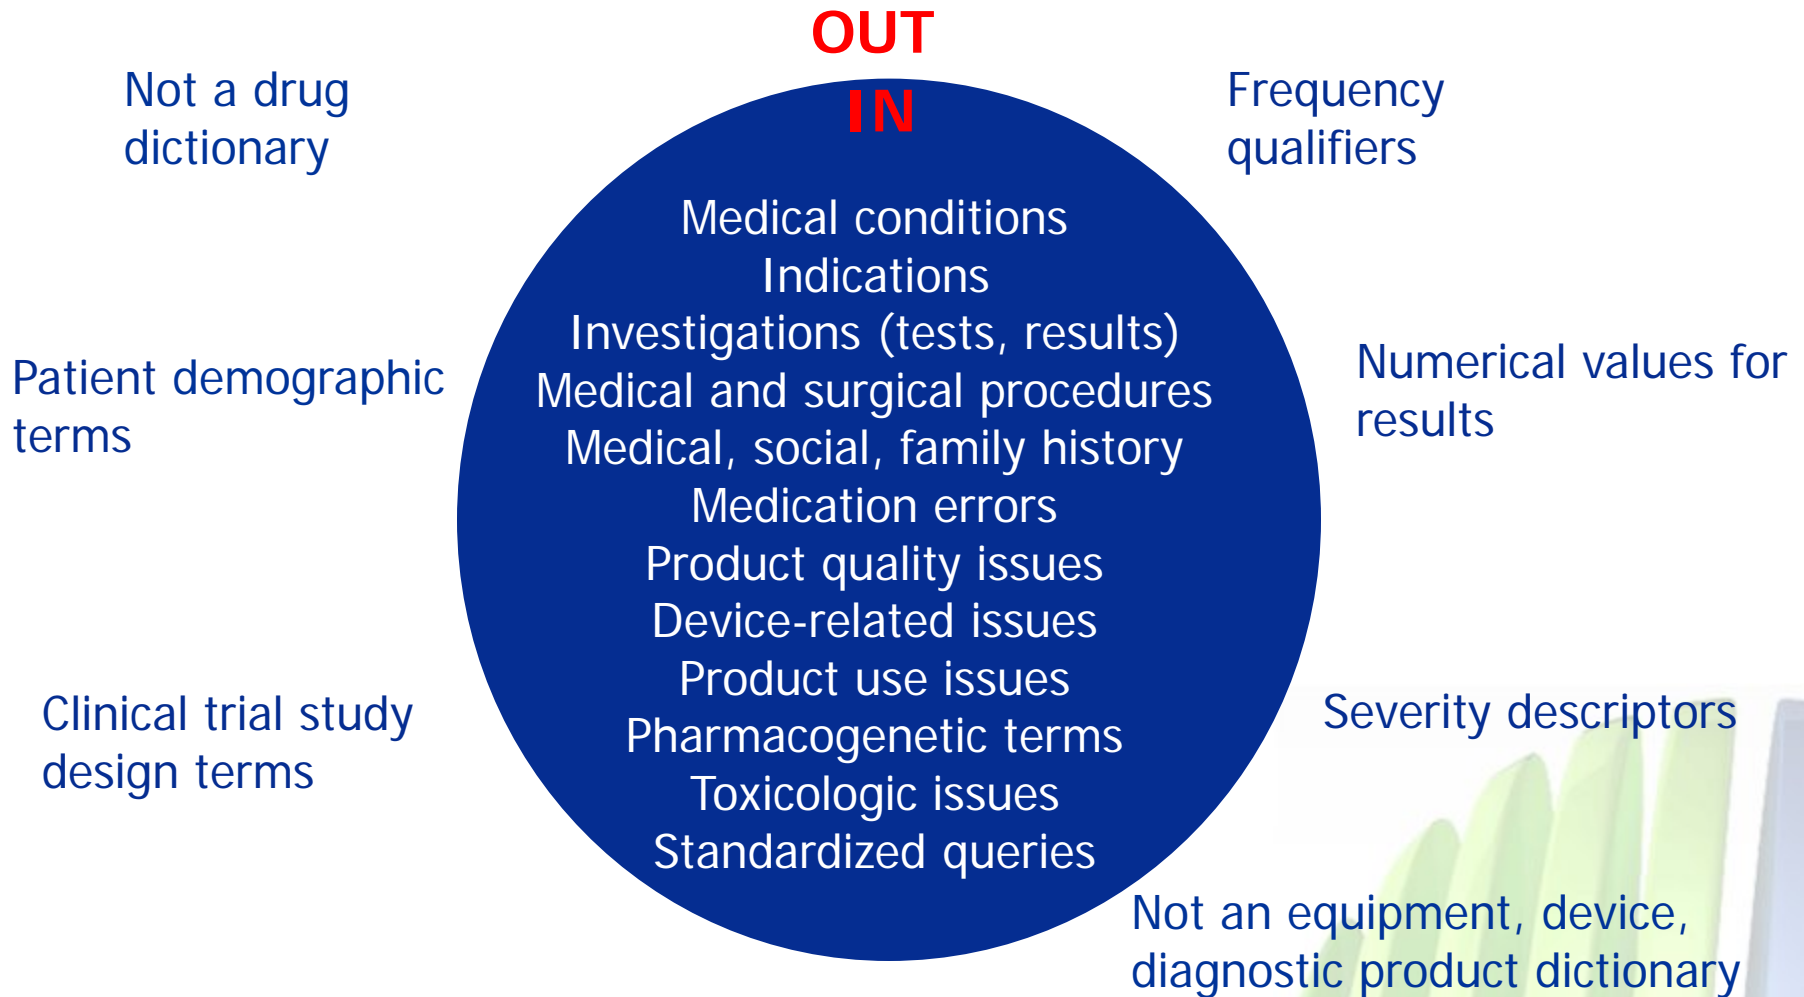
OUT

Not a drug dictionary

Frequency qualifiers

IN

Medical conditions
Indications
Investigations (tests, results)
Medical and surgical procedures
Medical, social, family history
Medication errors
Product quality issues
Device-related issues
Product use issues
Pharmacogenetic terms
Toxicologic issues
Standardized queries

Patient demographic terms

Numerical values for results

Clinical trial study design terms

Severity descriptors

Not an equipment, device, diagnostic product dictionary